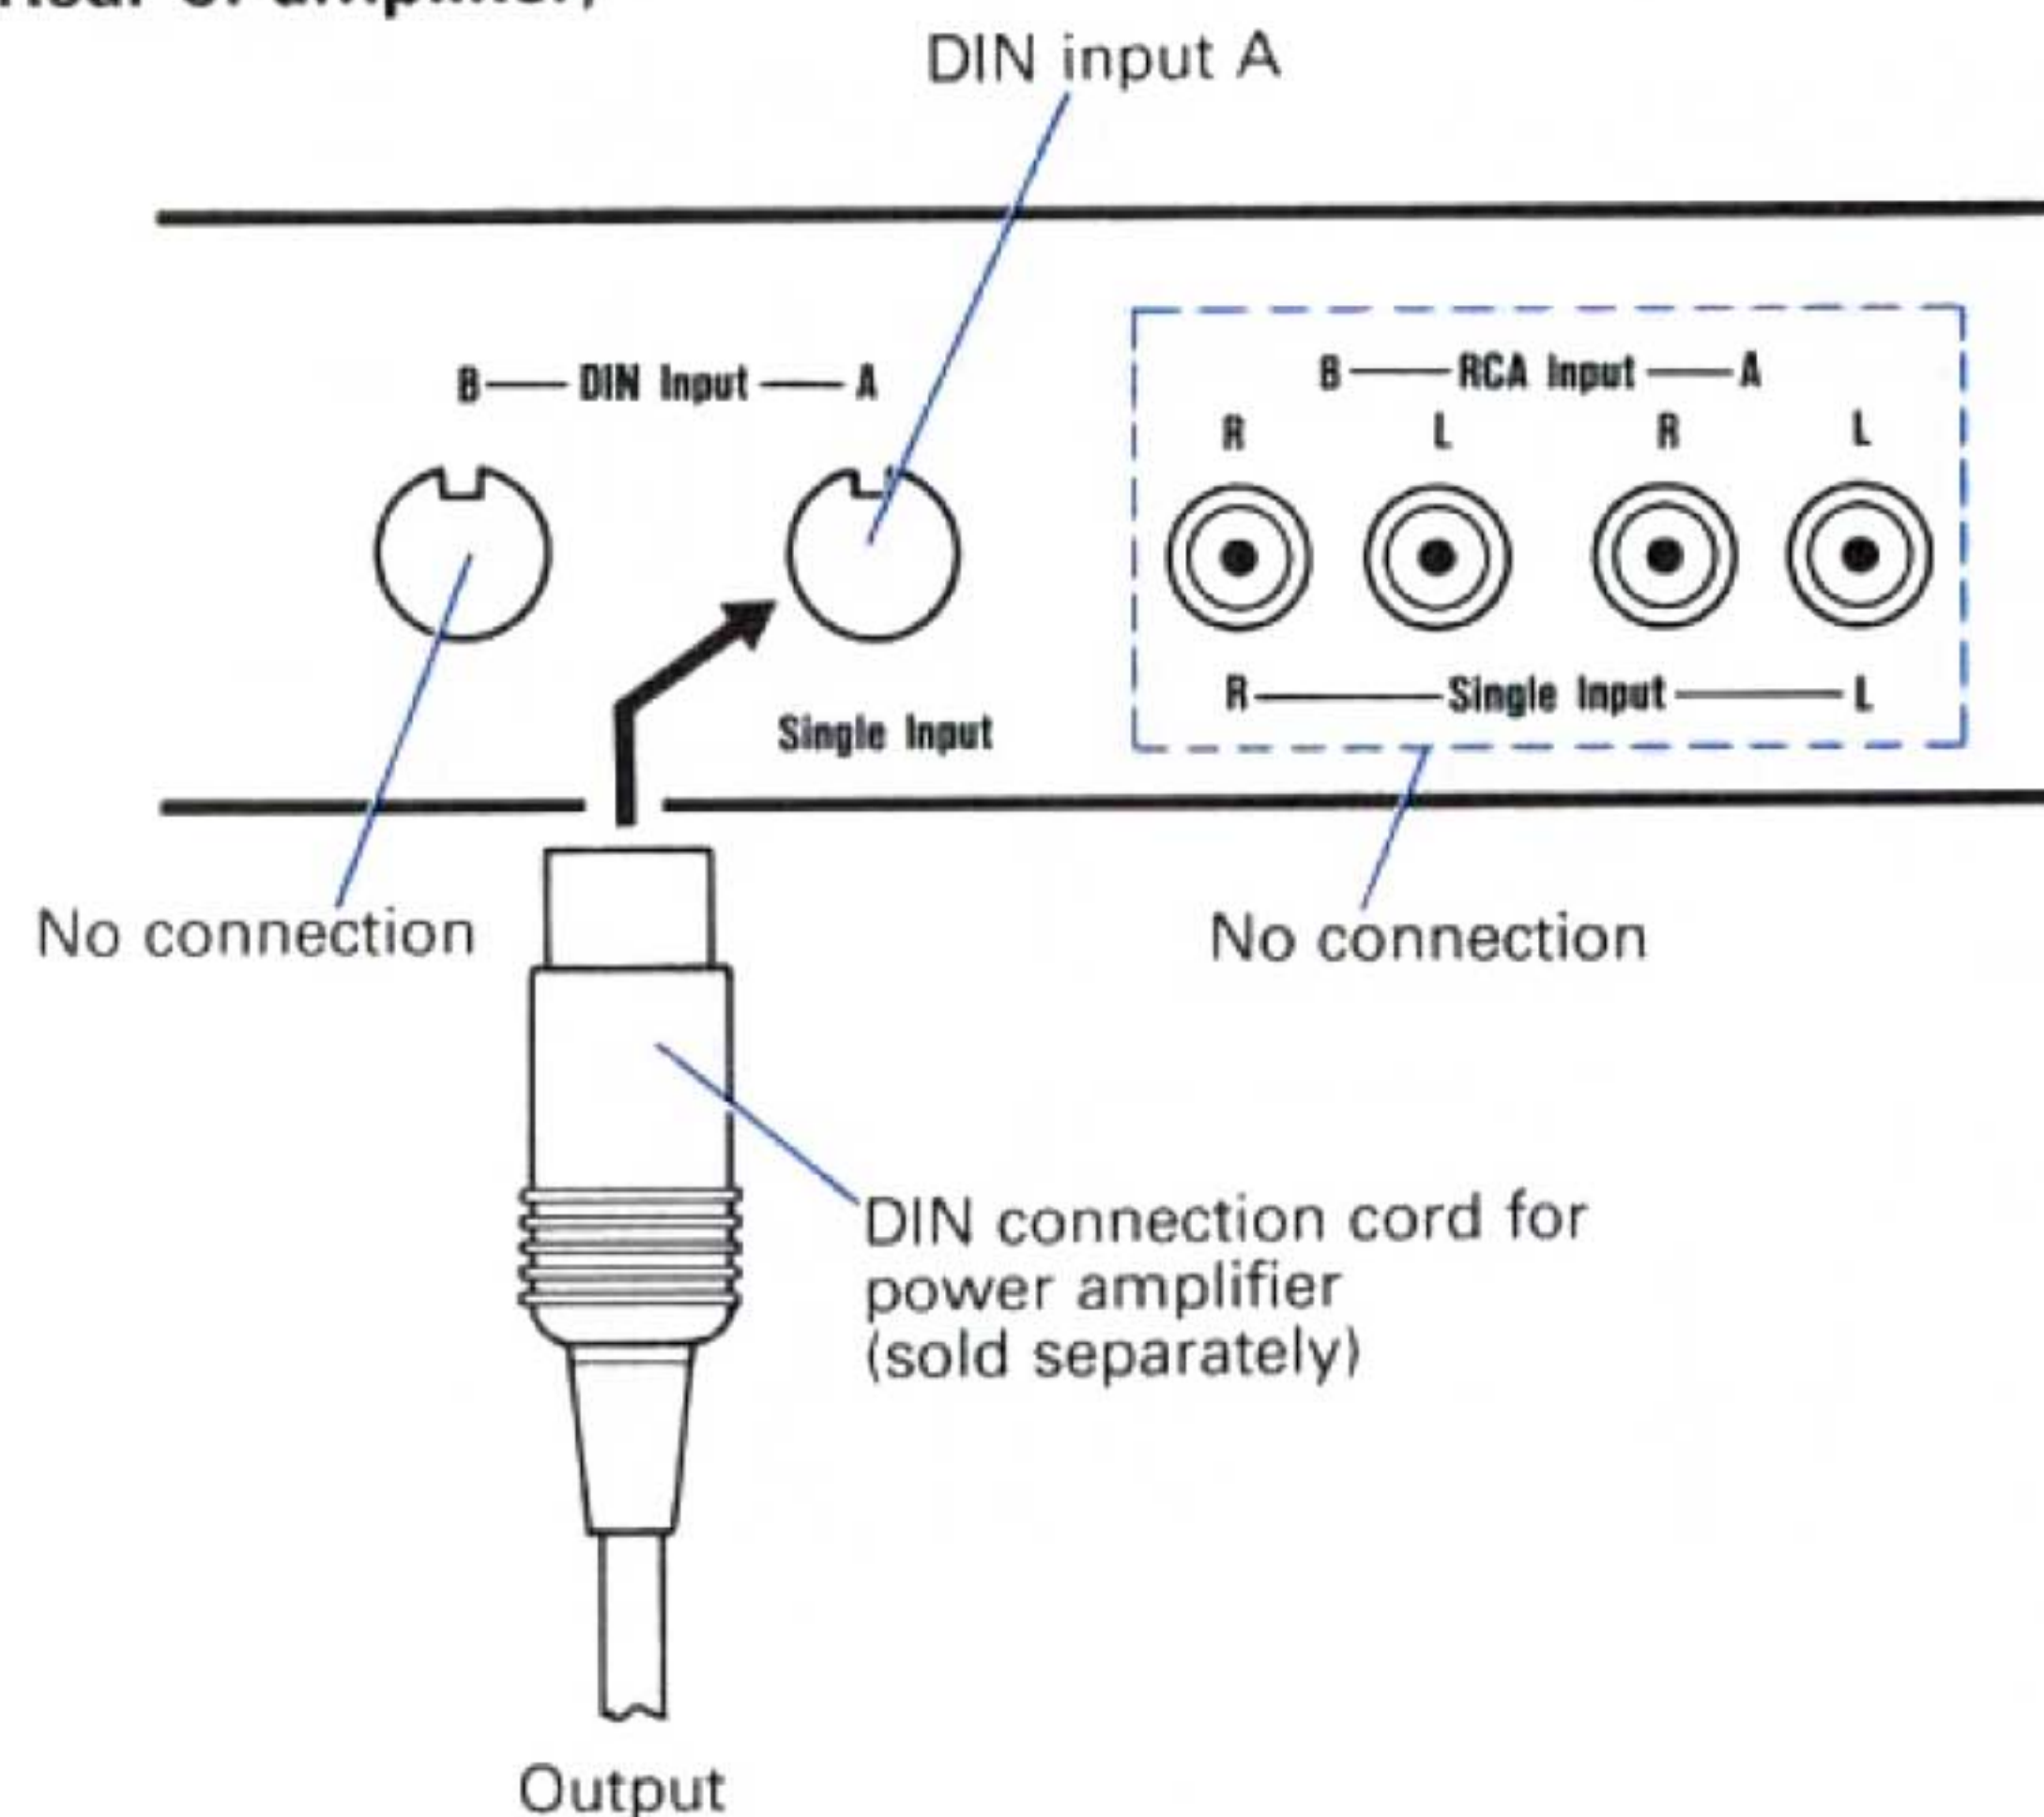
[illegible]ear of amplifier)

DIN input A

B — DIN Input — A

Single Input

B — RCA Input — A

R L R L

R — Single Input — L

No connection

No connection

DIN connection cord for power amplifier (sold separately)

Output